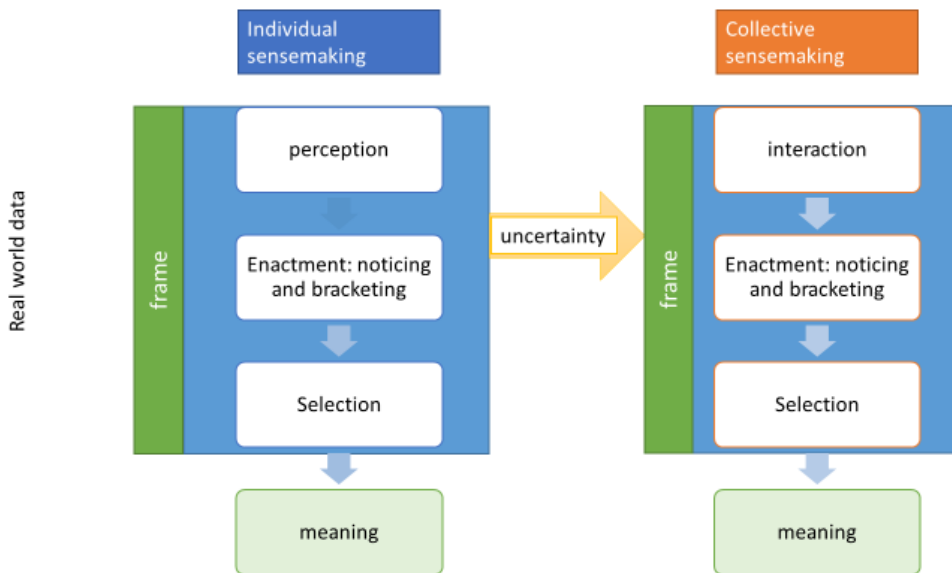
Real world data

Individual sensemaking

frame

perception

Enactment: noticing and bracketing

Selection

meaning

uncertainty

Collective sensemaking

frame

interaction

Enactment: noticing and bracketing

Selection

meaning